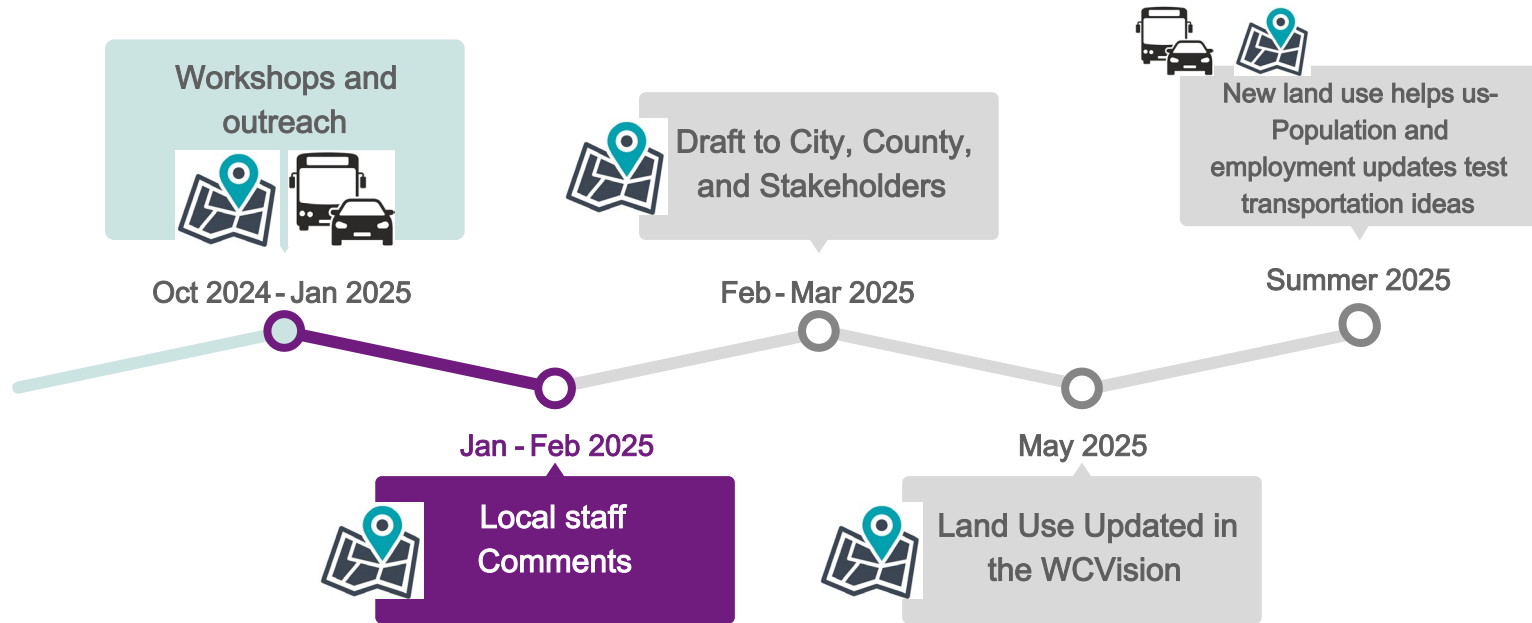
Workshops and outreach

Oct 2024 - Jan 2025

Jan - Feb 2025

Local staff Comments

Draft to City, County, and Stakeholders

Feb - Mar 2025

May 2025

Land Use Updated in the WCVision

New land use helps us- Population and employment updates test transportation ideas

Summer 2025